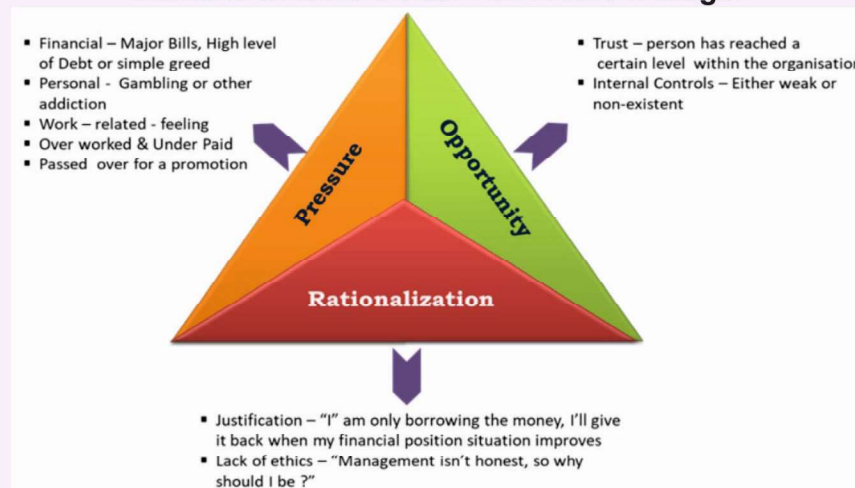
- Financial – Major Bills, High level of Debt or simple greed
- Personal - Gambling or other addiction
- Work – related - feeling
- Over worked & Under Paid
- Passed over for a promotion

- Trust – person has reached a certain level within the organisatio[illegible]
- Internal Controls – Either weak or non-existent

Pressure

Opportunity

Rationalization

- Justification – "I" am only borrowing the money, I'll give it back when my financial position situation improves
- Lack of ethics – "Management isn't honest, so why should I be ?"